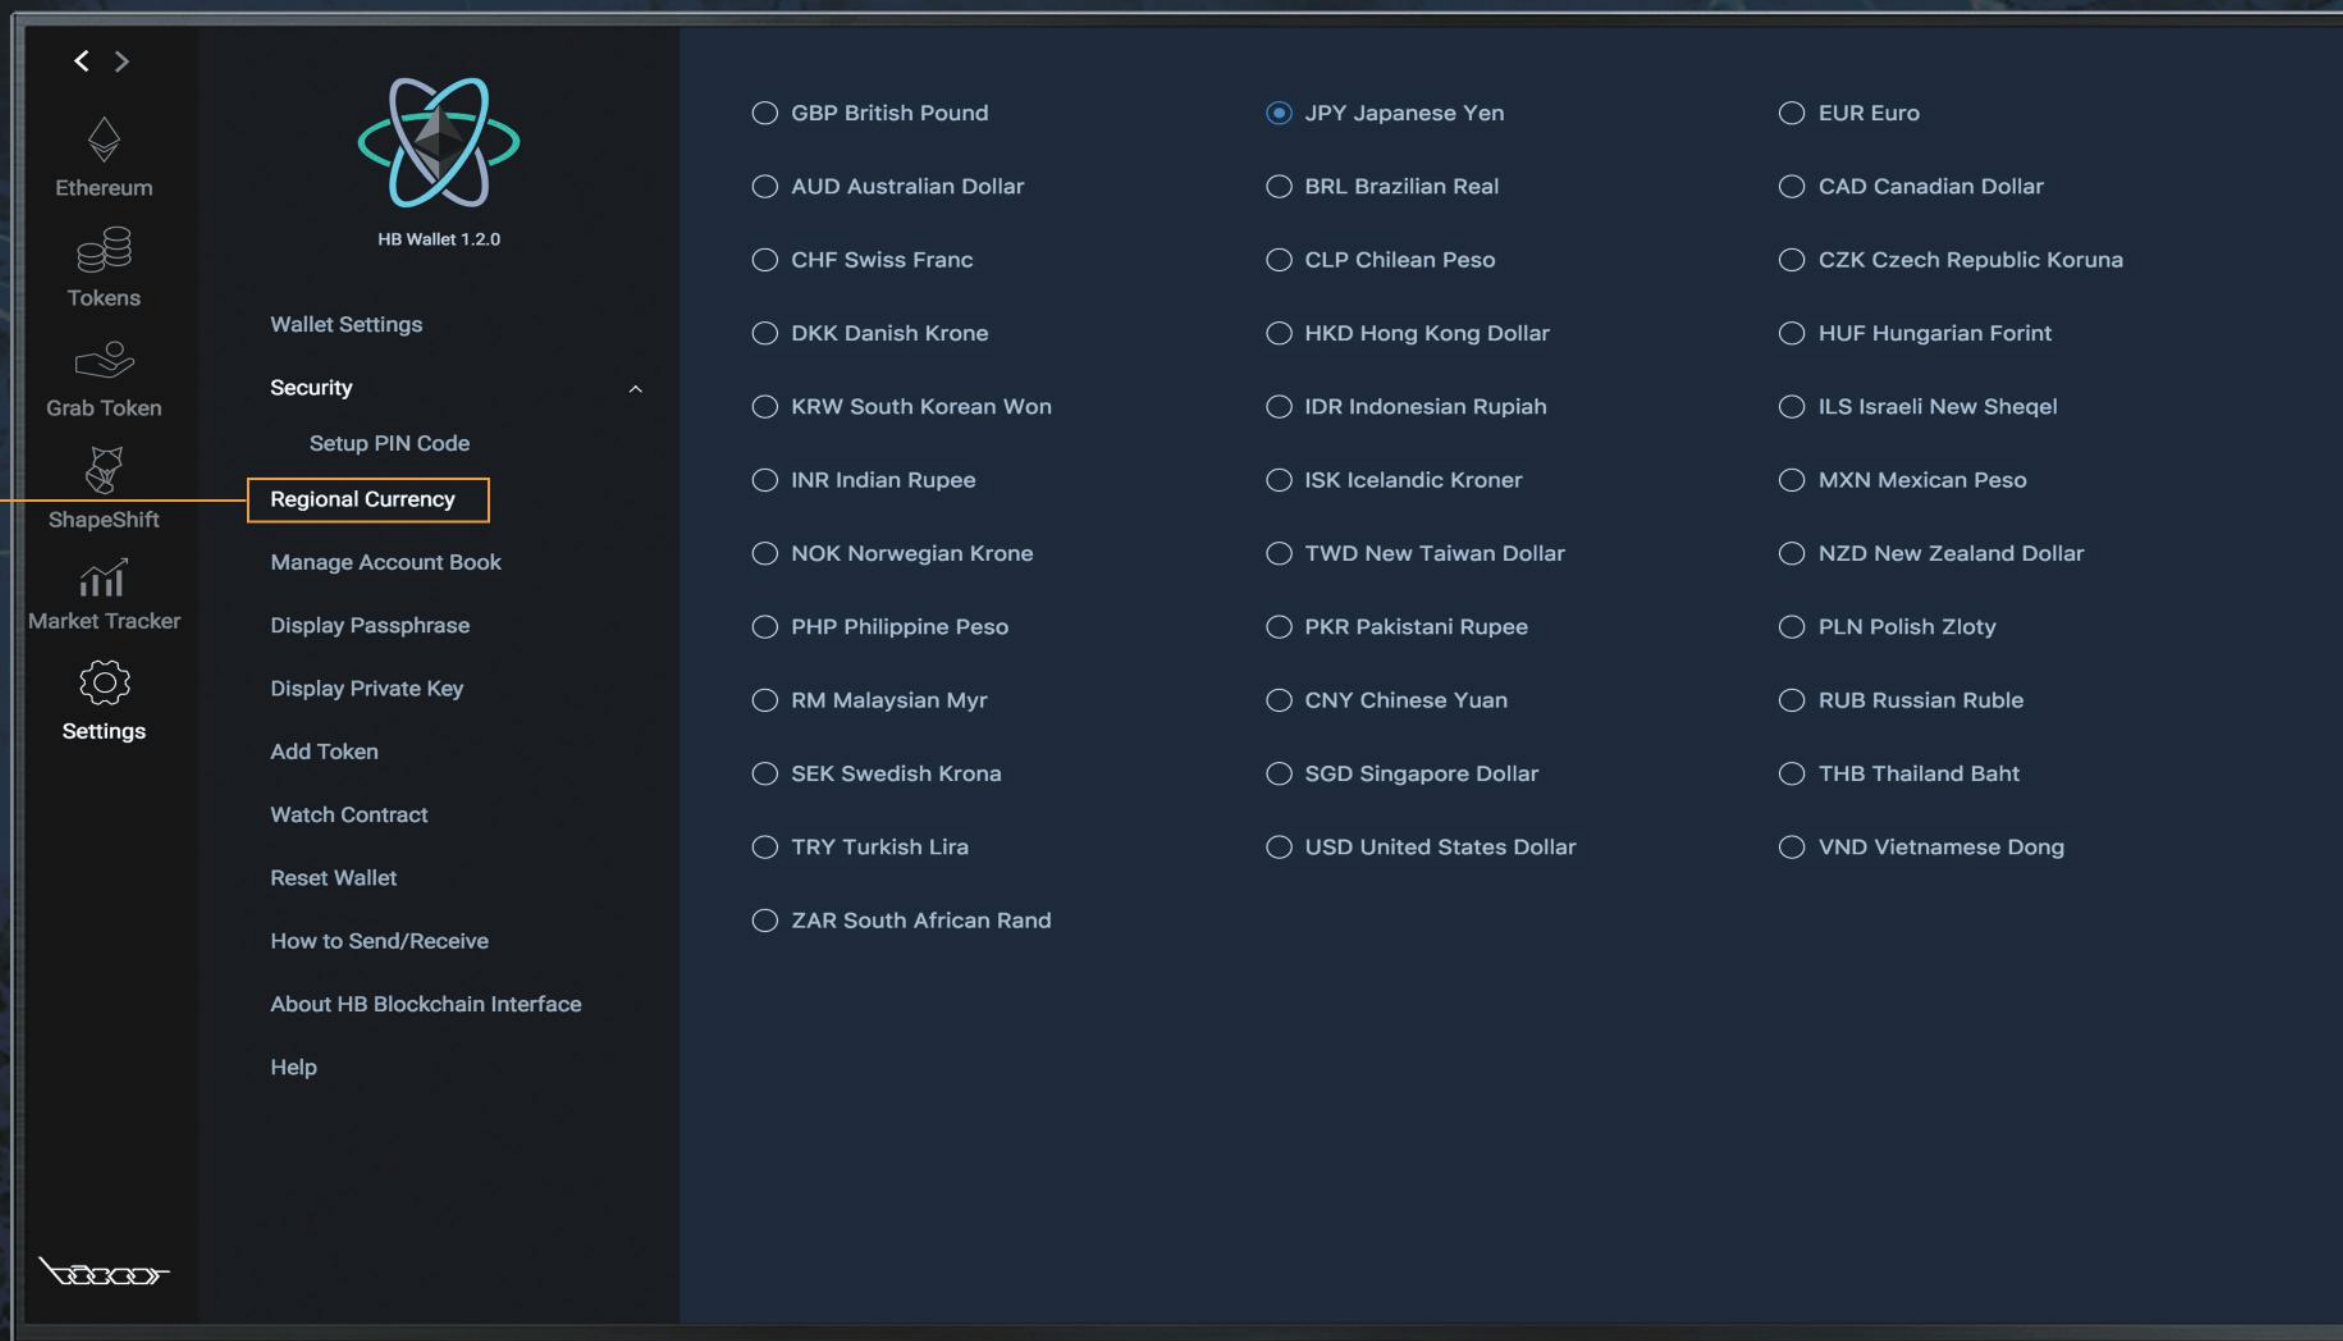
< >

Ethereum

Tokens

Grab Token

ShapeShift

Market Tracker

Settings

HB Wallet 1.2.0

Wallet Settings

Security

Setup PIN Code

Regional Currency

Manage Account Book

Display Passphrase

Display Private Key

Add Token

Watch Contract

Reset Wallet

How to Send/Receive

About HB Blockchain Interface

Help

GBP British Pound

AUD Australian Dollar

CHF Swiss Franc

DKK Danish Krone

KRW South Korean Won

INR Indian Rupee

NOK Norwegian Krone

PHP Philippine Peso

RM Malaysian Myr

SEK Swedish Krona

TRY Turkish Lira

ZAR South African Rand

JPY Japanese Yen

BRL Brazilian Real

CLP Chilean Peso

HKD Hong Kong Dollar

IDR Indonesian Rupiah

ISK Icelandic Kroner

TWD New Taiwan Dollar

PKR Pakistani Rupee

CNY Chinese Yuan

SGD Singapore Dollar

USD United States Dollar

EUR Euro

CAD Canadian Dollar

CZK Czech Republic Koruna

HUF Hungarian Forint

ILS Israeli New Sheqel

MXN Mexican Peso

NZD New Zealand Dollar

PLN Polish Zloty

RUB Russian Ruble

THB Thailand Baht

VND Vietnamese Dong